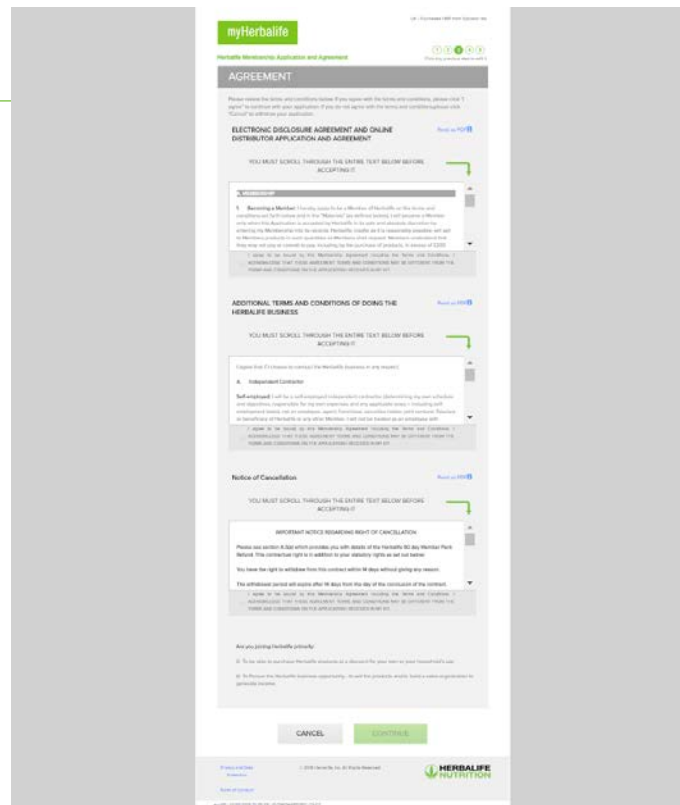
myHerbalife

Herbalife Membership Application and Agreement

AGREEMENT

Please review the terms and conditions below. If you agree with the terms and conditions, please click "I agree" to continue with your application. If you do not agree with the terms and conditions please click "Cancel" to withdraw your application.

ELECTRONIC DISCLOSURE AGREEMENT AND ONLINE DISTRIBUTOR APPLICATION AND AGREEMENT

Read as PDF

YOU MUST SCROLL THROUGH THE ENTIRE TEXT BELOW BEFORE ACCEPTING IT

A. MEMBERSHIP

1. Becoming a Member: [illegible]

I agree to be bound by the Membership Agreement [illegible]

ADDITIONAL TERMS AND CONDITIONS OF DOING THE HERBALIFE BUSINESS

Read as PDF

YOU MUST SCROLL THROUGH THE ENTIRE TEXT BELOW BEFORE ACCEPTING IT

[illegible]

A. Independent Contractor

Self-employed: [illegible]

I agree to be bound by the Membership Agreement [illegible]

Notice of Cancellation

Read as PDF

YOU MUST SCROLL THROUGH THE ENTIRE TEXT BELOW BEFORE ACCEPTING IT

IMPORTANT NOTICE REGARDING RIGHT OF CANCELLATION

Please see section A.5(e) which provides you with details of the Herbalife 90 day Member Pack Refund. This contractual right is in addition to your statutory rights as set out below.

You have the right to withdraw from this contract within 14 days without giving any reason.

The withdrawal period will expire after 14 days from the day of the conclusion of the contract.

I agree to be bound by the Membership Agreement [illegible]

Are you joining Herbalife primarily:

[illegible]

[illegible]

CANCEL

CONTINUE

Privacy and Data Protection

© 2018 Herbalife Inc. All Rights Reserved

Terms of Conduct

HERBALIFE NUTRITION